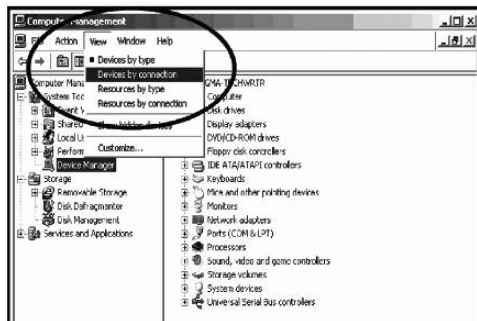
Computer Management

File Action View Window Help

Devices by type
Devices by connection
Resources by type
Resources by connection

Show hidden devices

Customize...

Computer Mana
System Too
Event V
Shared
Local U
Perform
Device Manager
Storage
Removable Storage
Disk Defragmenter
Disk Management
Services and Applications

QMA-TECHWRTR
Computer
Disk drives
Display adapters
DVD/CD-ROM drives
Floppy disk controllers
IDE ATA/ATAPI controllers
Keyboards
Mice and other pointing devices
Monitors
Network adapters
Ports (COM & LPT)
Processors
Sound, video and game controllers
Storage volumes
System devices
Universal Serial Bus controllers